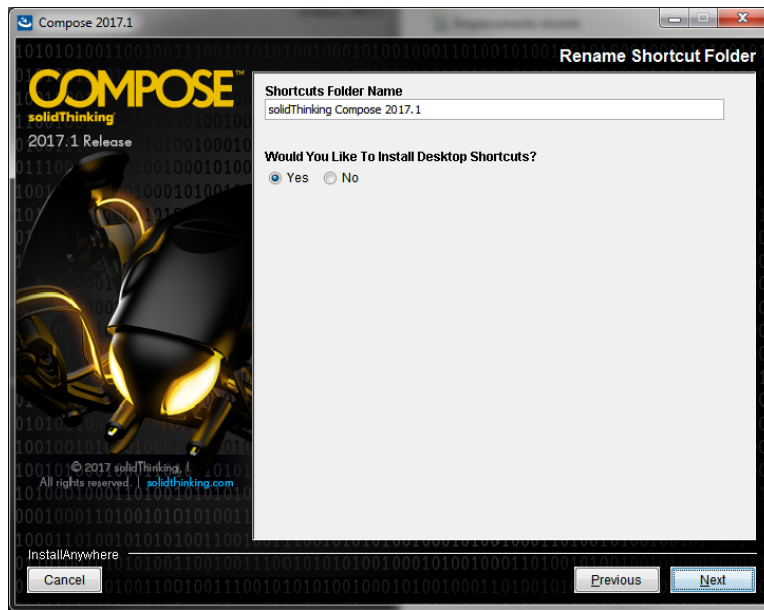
Compose 2017.1

Rename Shortcut Folder

COMPOSE™
solidThinking
2017.1 Release

© 2017 solidThinking, I
All rights reserved. | solidthinking.com

Shortcuts Folder Name
solidThinking Compose 2017.1

Would You Like To Install Desktop Shortcuts?
Yes No

InstallAnywhere

Cancel

Previous Next